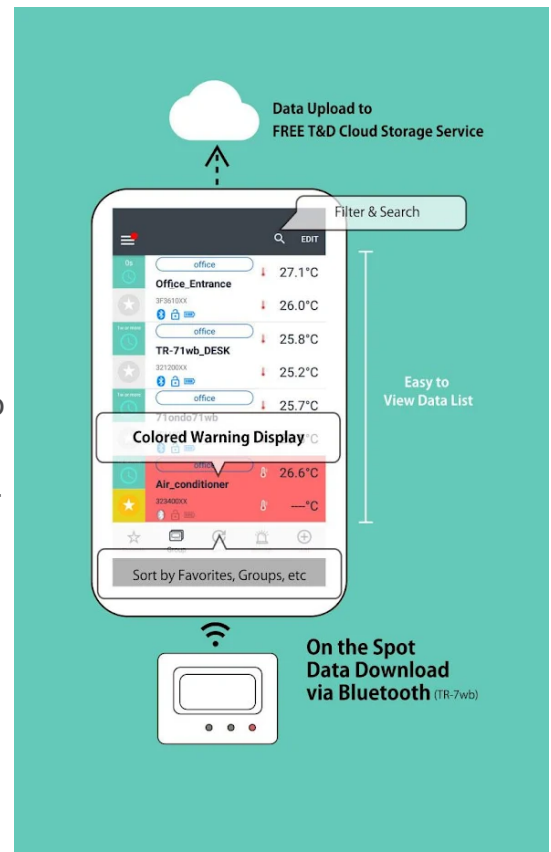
Data Upload to
FREE T&D Cloud Storage Service

Filter & Search

EDIT

0s
office
Office_Entrance
27.1°C
3F3610XX
26.0°C

1m or more
office
TR-71wb_DESK
25.8°C
321200XX
25.2°C

1m or more
office
71ondo71wb
25.7°C

Colored Warning Display

office
Air_conditioner
26.6°C
329400XX
---°C

Group

Sort by Favorites, Groups, etc

Easy to
View Data List

On the Spot
Data Download
via Bluetooth (TR-7wb)